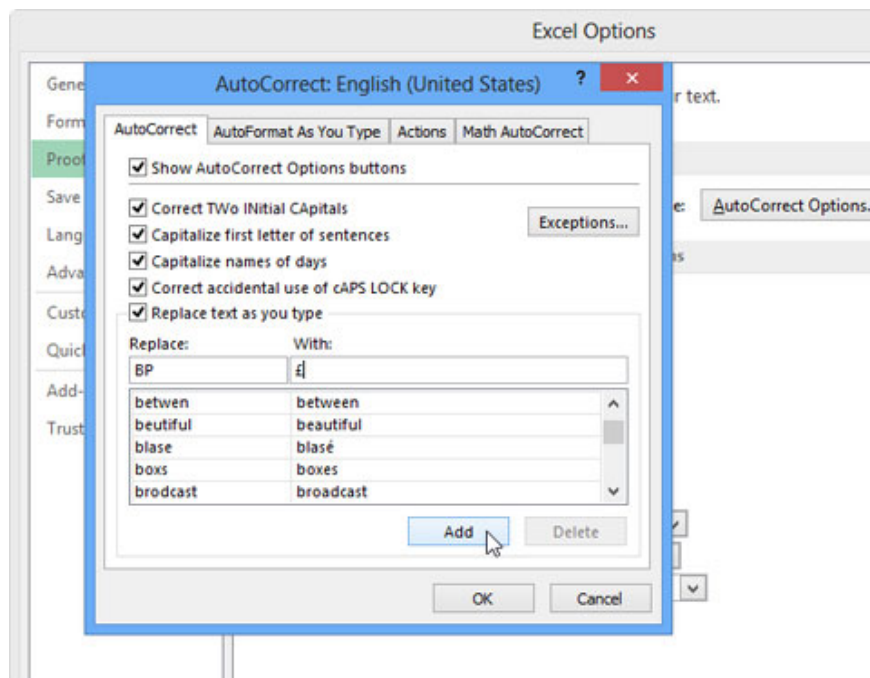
Excel Options

Gene
Form
Proo
Save
Lang
Adva
Cust
Quic
Add-
Trust

r text.

e: AutoCorrect Options...

s

AutoCorrect: English (United States)

?

AutoCorrect | AutoFormat As You Type | Actions | Math AutoCorrect

Show AutoCorrect Options buttons

Correct TWo INitial CApitals

Exceptions...

Capitalize first letter of sentences

Capitalize names of days

Correct accidental use of cAPS LOCK key

Replace text as you type

Replace: With:

BP £

| | |
|---|---|
| betwen | between |
| beutiful | beautiful |
| blase | blasé |
| boxs | boxes |
| brodcast | broadcast |

Add Delete

OK Cancel